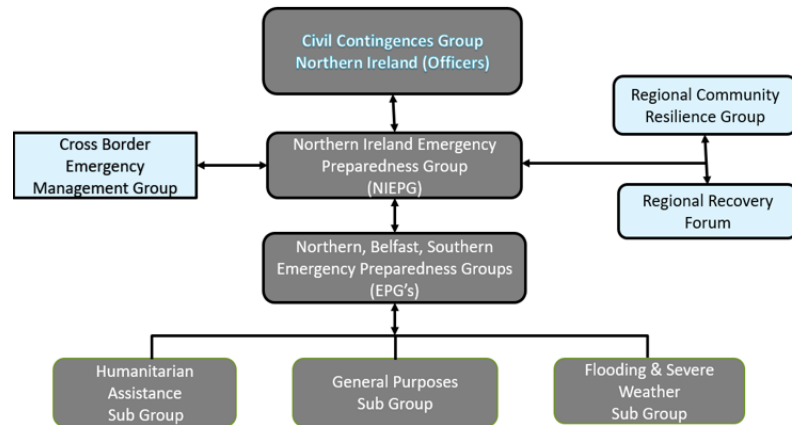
Civil Contingences Group Northern Ireland (Officers)

Cross Border Emergency Management Group

Northern Ireland Emergency Preparedness Group (NIEPG)

Regional Community Resilience Group

Regional Recovery Forum

Northern, Belfast, Southern Emergency Preparedness Groups (EPG's)

Humanitarian Assistance Sub Group

General Purposes Sub Group

Flooding & Severe Weather Sub Group